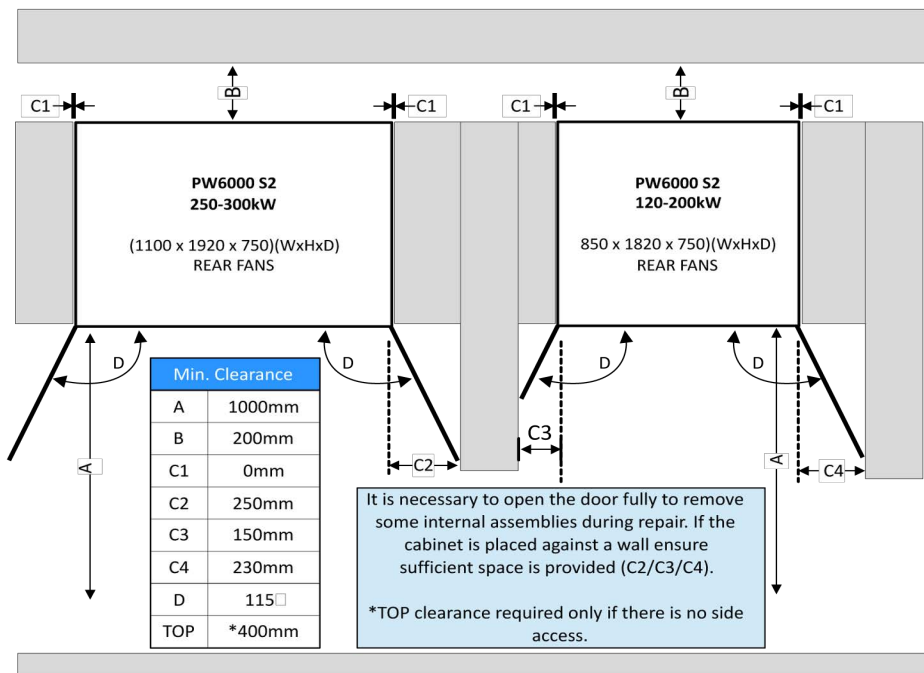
C1 B C1 C1 B C1

PW6000 S2
250-300kW

(1100 x 1920 x 750)(WxHxD)
REAR FANS

PW6000 S2
120-200kW

850 x 1820 x 750)(WxHxD)
REAR FANS

D D D D

A

| Min. Clearance | |
|---|---|
| A | 1000mm |
| B | 200mm |
| C1 | 0mm |
| C2 | 250mm |
| C3 | 150mm |
| C4 | 230mm |
| D | 115□ |
| TOP | *400mm |

C2 C3 A C4

It is necessary to open the door fully to remove some internal assemblies during repair. If the cabinet is placed against a wall ensure sufficient space is provided (C2/C3/C4).

*TOP clearance required only if there is no side access.